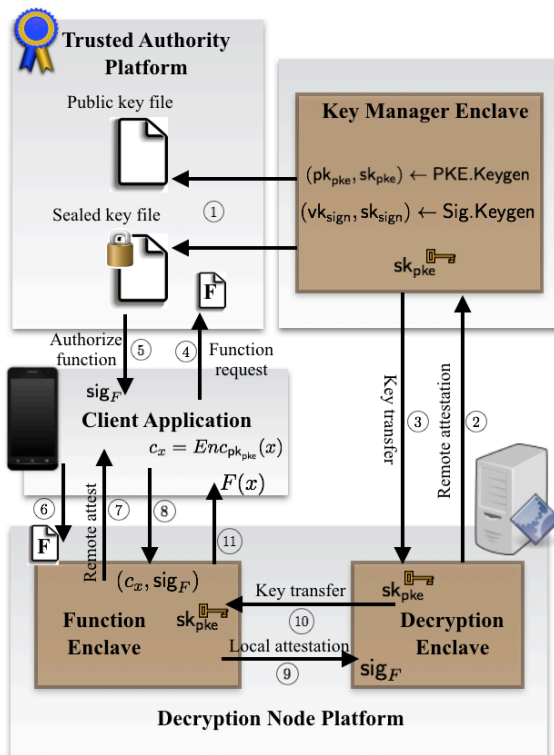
Trusted Authority Platform

Public key file

Sealed key file

①

Key Manager Enclave

$(\mathsf{pk_{pke}}, \mathsf{sk_{pke}}) \leftarrow \mathsf{PKE.Keygen}$

$(\mathsf{vk_{sign}}, \mathsf{sk_{sign}}) \leftarrow \mathsf{Sig.Keygen}$

$\mathsf{sk_{pke}}$

F

Authorize function ⑤

④ Function request

$\mathsf{sig}_F$

Client Application

$c_x = Enc_{\mathsf{pk_{pke}}}(x)$

$F(x)$

Key transfer ③

② Remote attestation

⑥

F

⑦ Remote attest

⑧

⑪

$(c_x, \mathsf{sig}_F)$

Function Enclave

$\mathsf{sk_{pke}}$

Key transfer

⑩

Local attestation

⑨

$\mathsf{sk_{pke}}$

Decryption Enclave

$\mathsf{sig}_F$

Decryption Node Platform